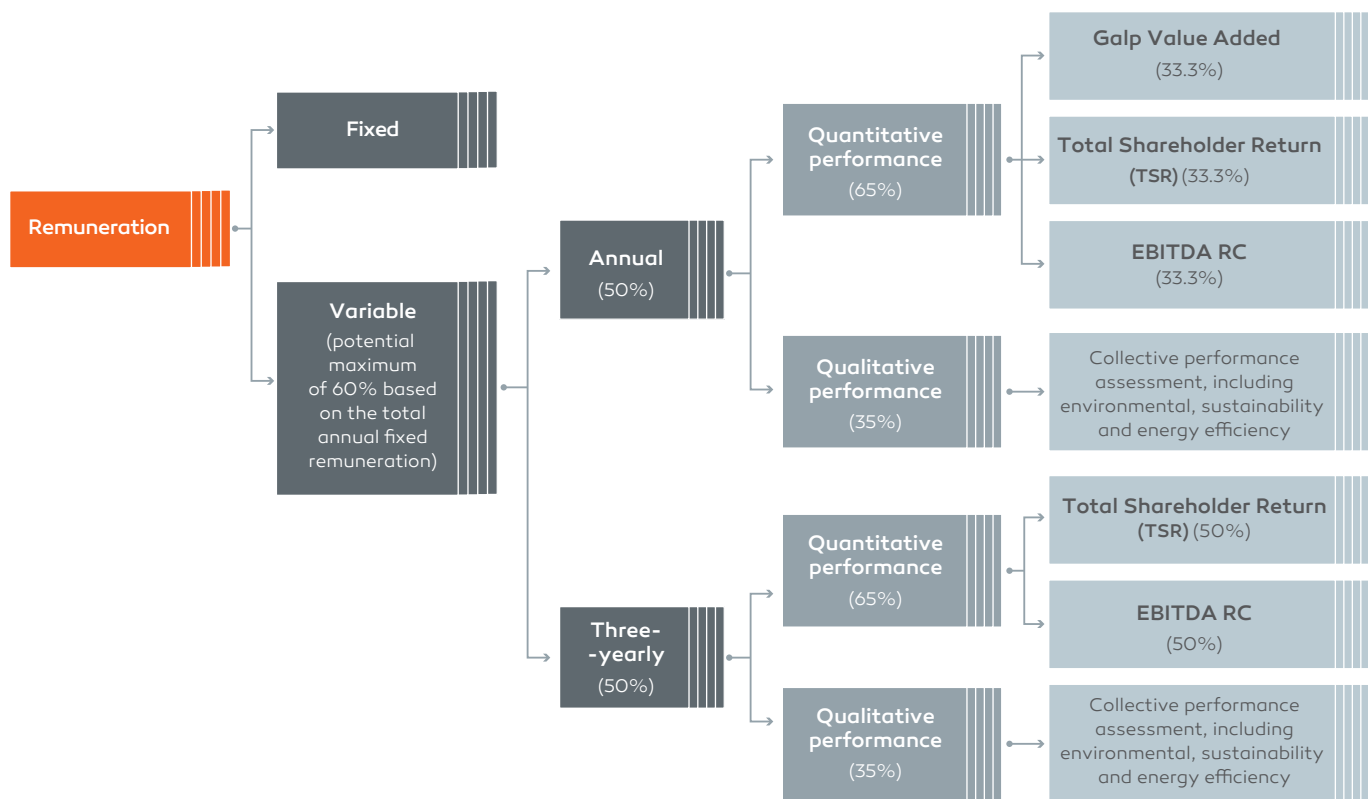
Remuneration

Fixed

Variable
(potential maximum of 60% based on the total annual fixed remuneration)

Annual
(50%)

Three-
-yearly
(50%)

Quantitative performance
(65%)

Qualitative performance
(35%)

Galp Value Added
(33.3%)

Total Shareholder Return
(TSR) (33.3%)

EBITDA RC
(33.3%)

Collective performance assessment, including environmental, sustainability and energy efficiency

Quantitative performance
(65%)

Qualitative performance
(35%)

Total Shareholder Return
(TSR) (50%)

EBITDA RC
(50%)

Collective performance assessment, including environmental, sustainability and energy efficiency